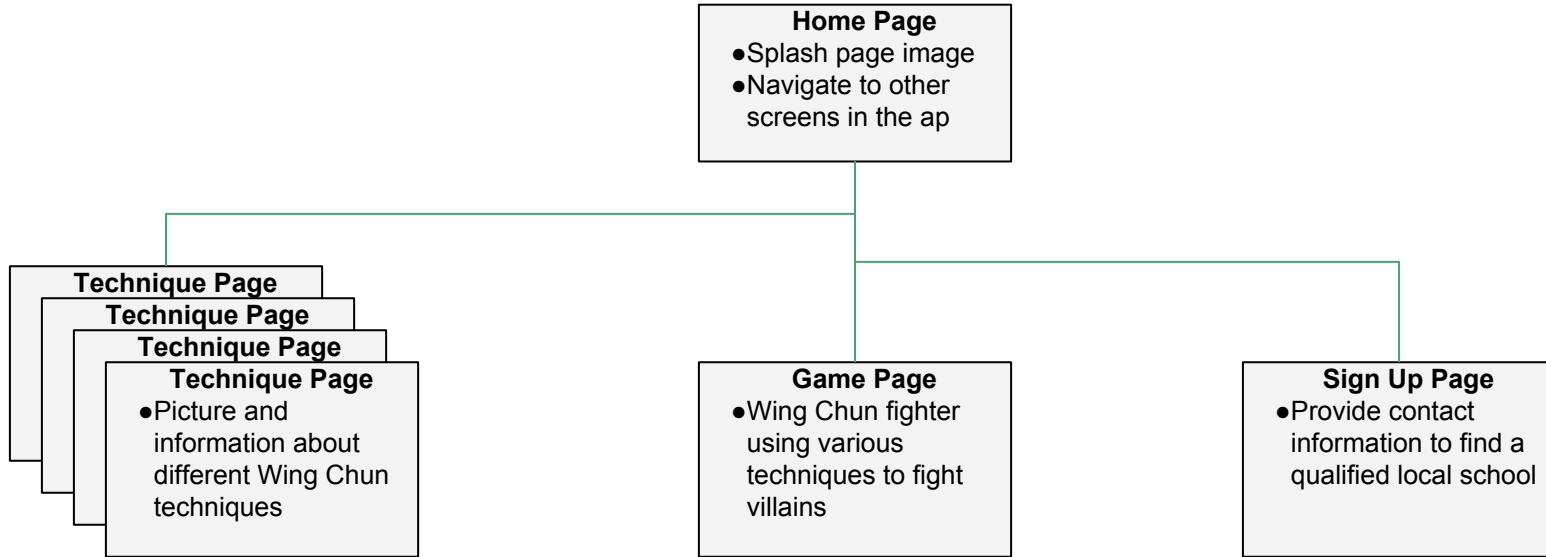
**Home Page**
●Splash page image
●Navigate to other screens in the ap

**Technique Page**
**Technique Page**
**Technique Page**
**Technique Page**
●Picture and information about different Wing Chun techniques

**Game Page**
●Wing Chun fighter using various techniques to fight villains

**Sign Up Page**
●Provide contact information to find a qualified local school